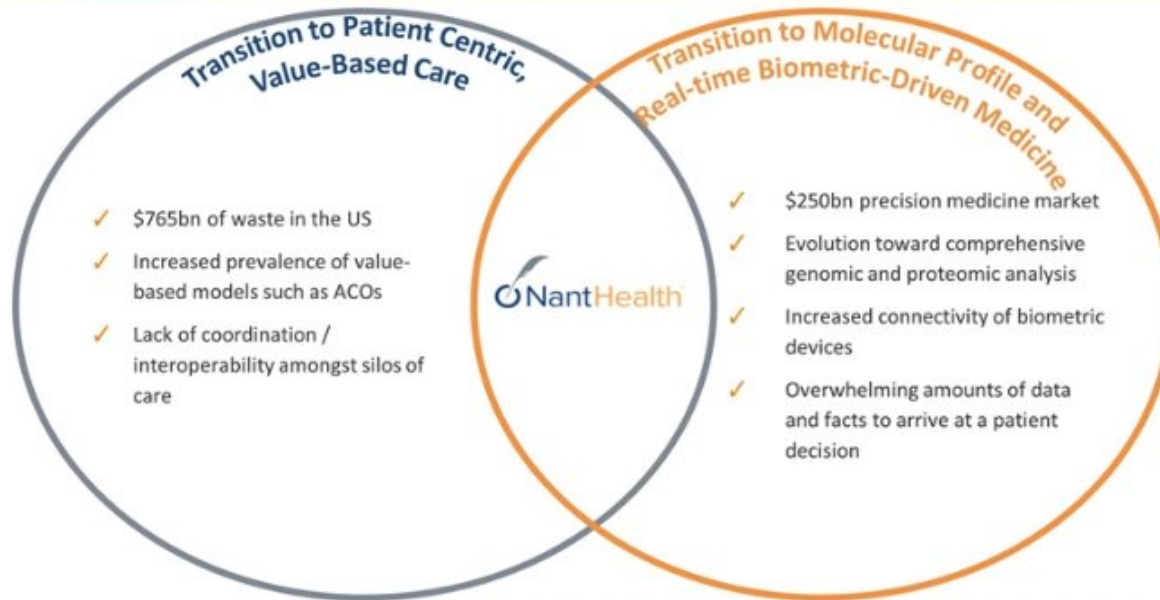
Transition to Patient Centric, Value-Based Care

✓ $765bn of waste in the US

✓ Increased prevalence of value-based models such as ACOs

✓ Lack of coordination / interoperability amongst silos of care

NantHealth

Transition to Molecular Profile and Real-time Biometric-Driven Medicine

✓ $250bn precision medicine market

✓ Evolution toward comprehensive genomic and proteomic analysis

✓ Increased connectivity of biometric devices

✓ Overwhelming amounts of data and facts to arrive at a patient decision